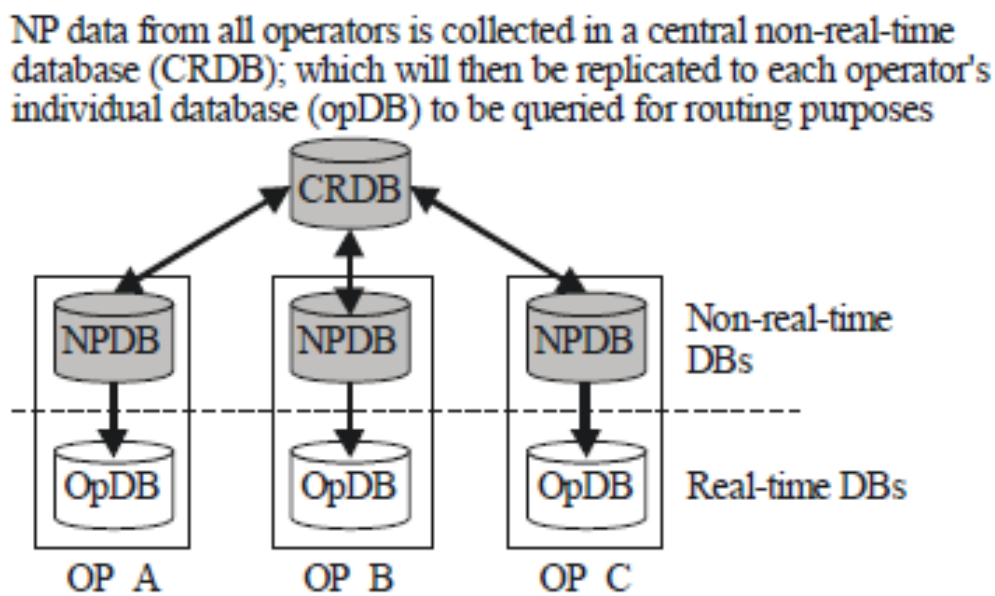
NP data from all operators is collected in a central non-real-time database (CRDB); which will then be replicated to each operator's individual database (opDB) to be queried for routing purposes

CRDB

NPDB
NPDB
NPDB
Non-real-time DBs

OpDB
OpDB
OpDB
Real-time DBs

OP A
OP B
OP C